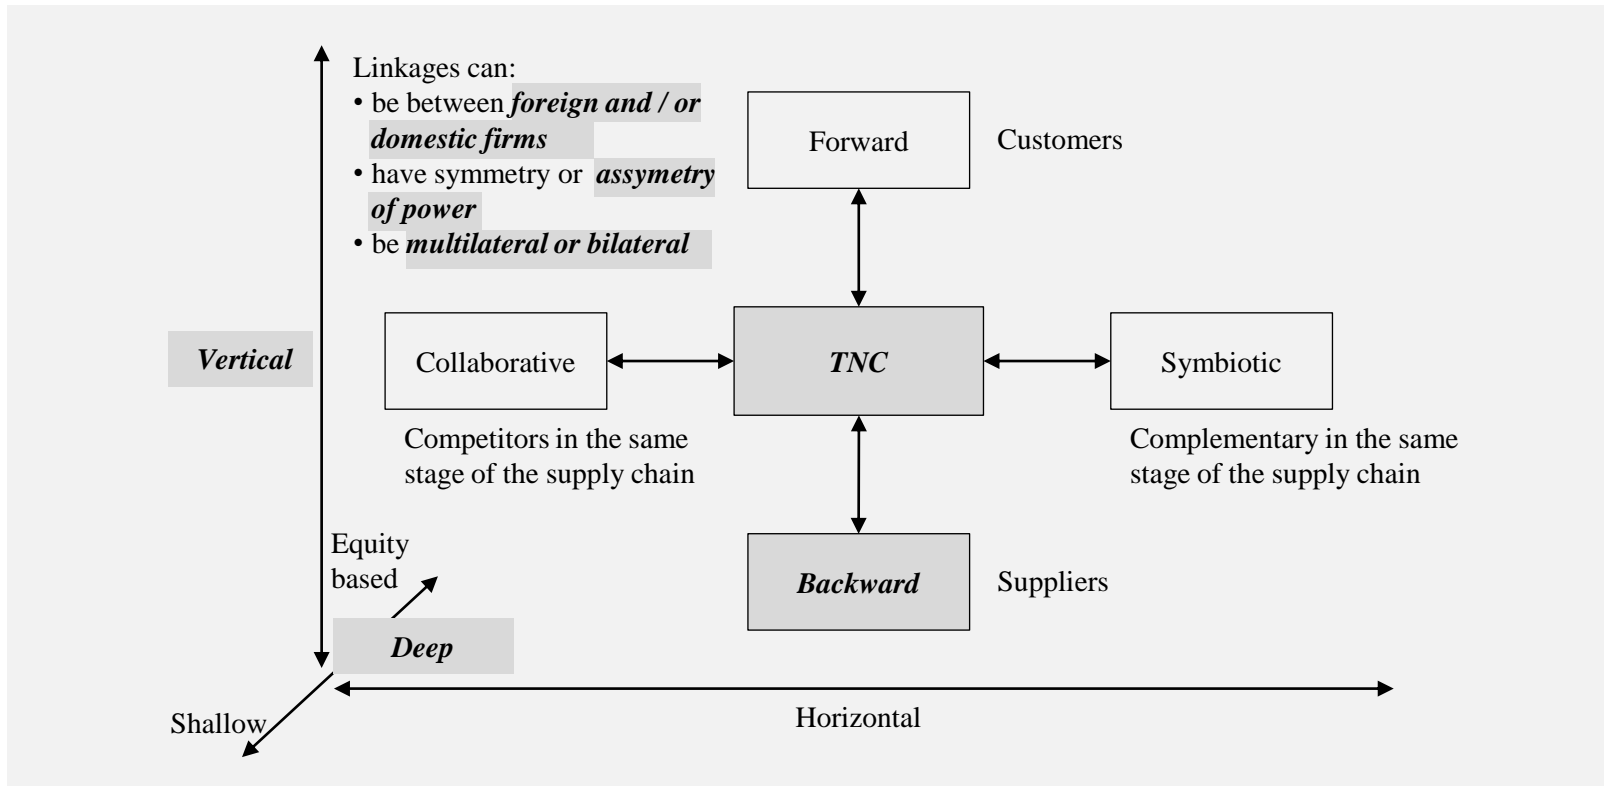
Linkages can:
• be between ***foreign and / or domestic firms***
• have symmetry or ***assymetry of power***
• be ***multilateral or bilateral***

Forward

Customers

***Vertical***

Collaborative

***TNC***

Symbiotic

Competitors in the same stage of the supply chain

Complementary in the same stage of the supply chain

Equity based

***Backward***

Suppliers

***Deep***

Shallow

Horizontal